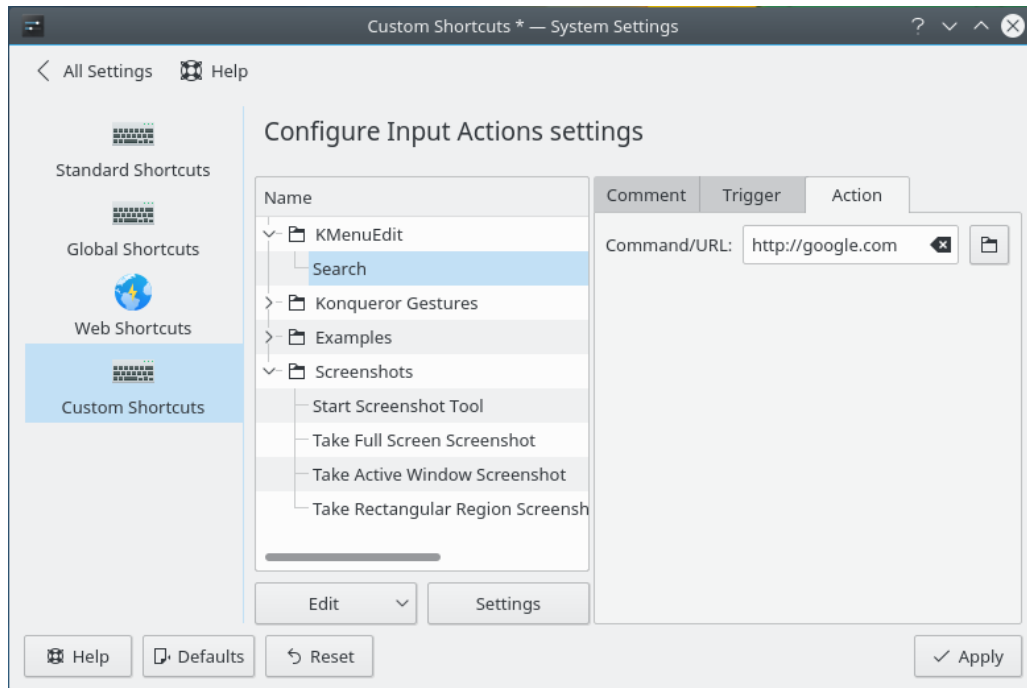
Custom Shortcuts * — System Settings

All Settings Help

Standard Shortcuts

Global Shortcuts

Web Shortcuts

Custom Shortcuts

Configure Input Actions settings

Name

KMenuEdit

Search

Konqueror Gestures

Examples

Screenshots

Start Screenshot Tool

Take Full Screen Screenshot

Take Active Window Screenshot

Take Rectangular Region Screensh

Edit

Settings

Comment Trigger Action

Command/URL: http://google.com

Help

Defaults

Reset

Apply